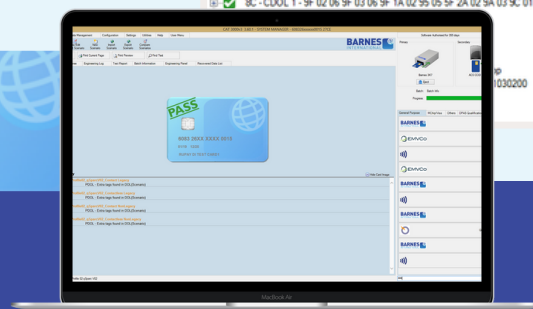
8C - CDOL 1 - 9F 02 06 9F 03 06 9F 1A 02 95 05 5F 2A 02 9A 03 9C 01

1030200

CAT 2000v3 1.44.1 - SYSTEM MANAGER

BARNES

Management Configuration Settings Utilities Help View Menu

Print System Page Print Preview Print Test

Engineering Log Test Report Batch Information Engineering Panel Recovered Data List

PASS

0000 0000 0000 0000

Barnes INT

Start

Progress

EMVCo

EMVCo

BARNES

BARNES

BARNES

BARNES

BARNES

MacBook Air